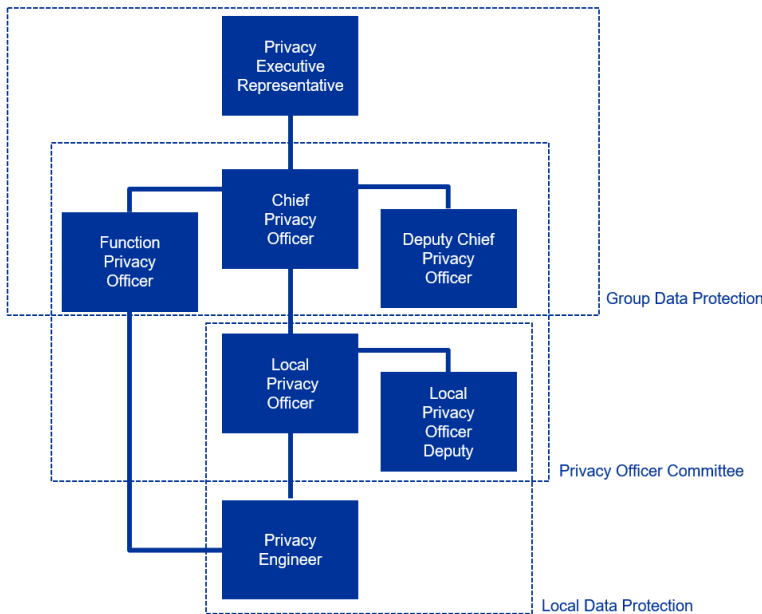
Privacy Executive Representative

Chief Privacy Officer

Function Privacy Officer

Deputy Chief Privacy Officer

Group Data Protection

Local Privacy Officer

Local Privacy Officer Deputy

Privacy Officer Committee

Privacy Engineer

Local Data Protection